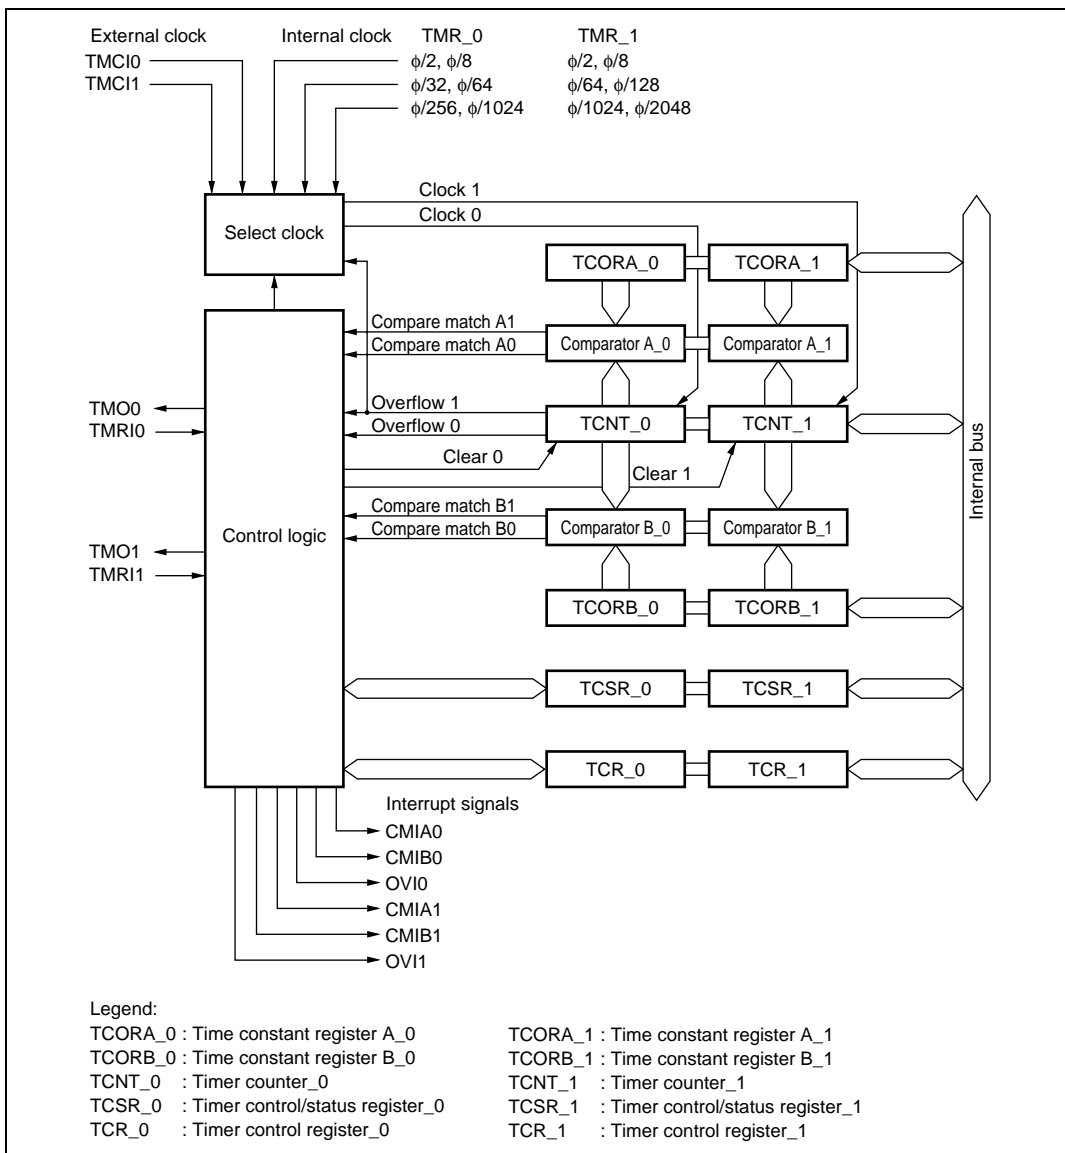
External clock
TMCI0
TMCI1

Internal clock

| TMR_0 | TMR_1 |
|---|---|
| $\phi/2$, $\phi/8$ | $\phi/2$, $\phi/8$ |
| $\phi/32$, $\phi/64$ | $\phi/64$, $\phi/128$ |
| $\phi/256$, $\phi/1024$ | $\phi/1024$, $\phi/2048$ |

Select clock

Clock 1
Clock 0

TCORA_0
TCORA_1

Compare match A1
Compare match A0
Comparator A_0
Comparator A_1

TMO0
TMRI0

Overflow 1
Overflow 0
TCNT_0
TCNT_1

Clear 0
Clear 1

Compare match B1
Compare match B0
Comparator B_0
Comparator B_1

Control logic

TMO1
TMRI1

TCORB_0
TCORB_1

TCSR_0
TCSR_1

TCR_0
TCR_1

Internal bus

Interrupt signals
CMIA0
CMIB0
OVI0
CMIA1
CMIB1
OVI1

Legend:
TCORA_0 : Time constant register A_0
TCORB_0 : Time constant register B_0
TCNT_0 : Timer counter_0
TCSR_0 : Timer control/status register_0
TCR_0 : Timer control register_0

TCORA_1 : Time constant register A_1
TCORB_1 : Time constant register B_1
TCNT_1 : Timer counter_1
TCSR_1 : Timer control/status register_1
TCR_1 : Timer control register_1